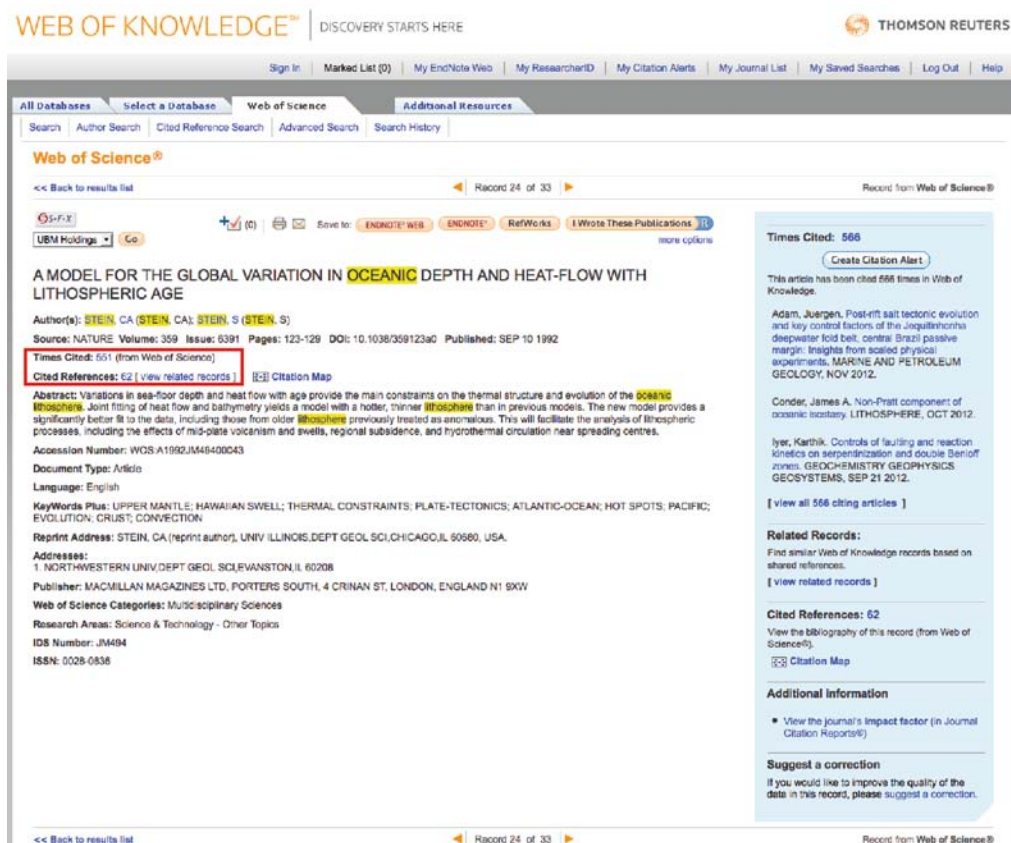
WEB OF KNOWLEDGE℠ | DISCOVERY STARTS HERE

THOMSON REUTERS

Sign In | Marked List (0) | My EndNote Web | My ResearcherID | My Citation Alerts | My Journal List | My Saved Searches | Log Out | Help

All Databases | Select a Database | Web of Science | Additional Resources

Search | Author Search | Cited Reference Search | Advanced Search | Search History

Web of Science®

<< Back to results list

Record 24 of 33

Record from Web of Science®

S·F·X

UBM Holdings Go

(0) Save to: ENDNOTE® WEB ENDNOTE® RefWorks I Wrote These Publications

more options

A MODEL FOR THE GLOBAL VARIATION IN OCEANIC DEPTH AND HEAT-FLOW WITH LITHOSPHERIC AGE

Author(s): STEIN, CA (STEIN, CA); STEIN, S (STEIN, S)

Source: NATURE Volume: 359 Issue: 6391 Pages: 123-129 DOI: 10.1038/359123a0 Published: SEP 10 1992

Times Cited: 551 (from Web of Science)

Cited References: 62 [ view related records ] Citation Map

Abstract: Variations in sea-floor depth and heat flow with age provide the main constraints on the thermal structure and evolution of the oceanic lithosphere. Joint fitting of heat flow and bathymetry yields a model with a hotter, thinner lithosphere than in previous models. The new model provides a significantly better fit to the data, including those from older lithosphere previously treated as anomalous. This will facilitate the analysis of lithospheric processes, including the effects of mid-plate volcanism and swells, regional subsidence, and hydrothermal circulation near spreading centres.

Accession Number: WOS:A1992JM49400043

Document Type: Article

Language: English

KeyWords Plus: UPPER MANTLE; HAWAIIAN SWELL; THERMAL CONSTRAINTS; PLATE-TECTONICS; ATLANTIC-OCEAN; HOT SPOTS; PACIFIC; EVOLUTION; CRUST; CONVECTION

Reprint Address: STEIN, CA (reprint author), UNIV ILLINOIS,DEPT GEOL SCI,CHICAGO,IL 60680, USA.

Addresses:
1. NORTHWESTERN UNIV,DEPT GEOL SCI,EVANSTON,IL 60208

Publisher: MACMILLAN MAGAZINES LTD, PORTERS SOUTH, 4 CRINAN ST, LONDON, ENGLAND N1 9XW

Web of Science Categories: Multidisciplinary Sciences

Research Areas: Science & Technology - Other Topics

IDS Number: JM494

ISSN: 0028-0836

Times Cited: 566

Create Citation Alert

This article has been cited 566 times in Web of Knowledge.

Adam, Juergen. Post-rift salt tectonic evolution and key control factors of the Jequitinhonha deepwater fold belt, central Brazil passive margin: Insights from scaled physical experiments. MARINE AND PETROLEUM GEOLOGY, NOV 2012.

Conder, James A. Non-Pratt component of oceanic isostasy. LITHOSPHERE, OCT 2012.

Iyer, Karthik. Controls of faulting and reaction kinetics on serpentinization and double Benioff zones. GEOCHEMISTRY GEOPHYSICS GEOSYSTEMS, SEP 21 2012.

[ view all 566 citing articles ]

Related Records:

Find similar Web of Knowledge records based on shared references.

[ view related records ]

Cited References: 62

View the bibliography of this record (from Web of Science®).

Citation Map

Additional Information

• View the journal's impact factor (in Journal Citation Reports®)

Suggest a correction

If you would like to improve the quality of the data in this record, please suggest a correction.

<< Back to results list

Record 24 of 33

Record from Web of Science®